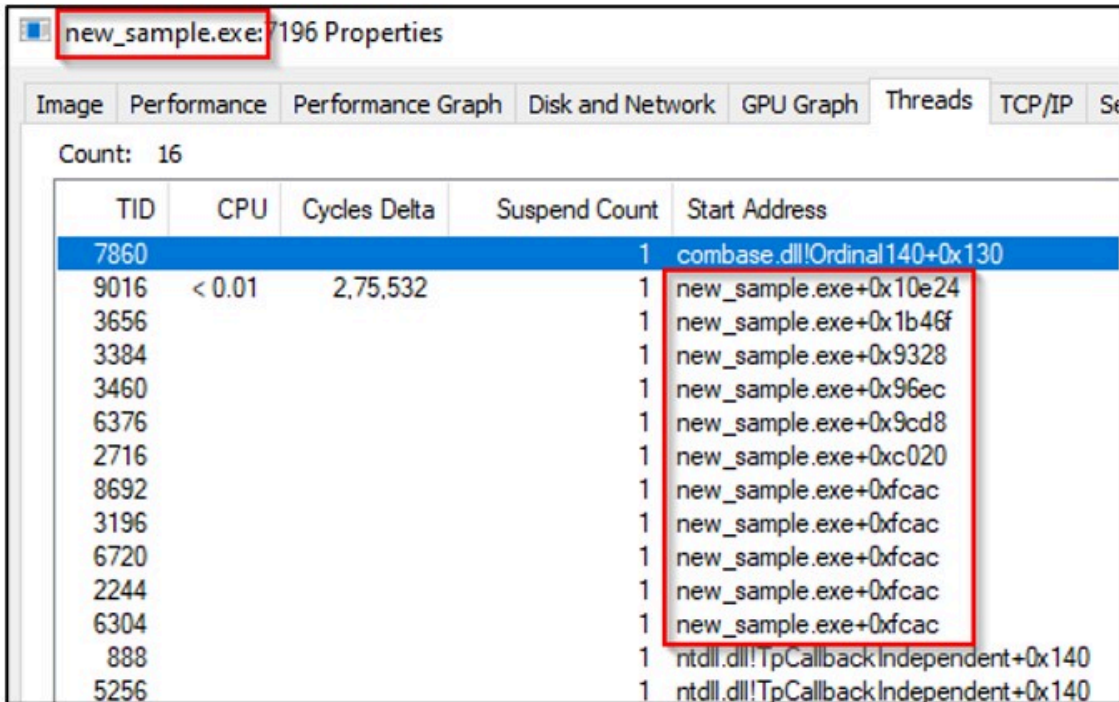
new_sample.exe:7196 Properties

Image | Performance | Performance Graph | Disk and Network | GPU Graph | Threads | TCP/IP | Se

Count: 16

| TID | CPU | Cycles Delta | Suspend Count | Start Address |
|---|---|---|---|---|
| 7860 | | | 1 | combase.dll!Ordinal140+0x130 |
| 9016 | < 0.01 | 2,75,532 | 1 | new_sample.exe+0x10e24 |
| 3656 | | | 1 | new_sample.exe+0x1b46f |
| 3384 | | | 1 | new_sample.exe+0x9328 |
| 3460 | | | 1 | new_sample.exe+0x96ec |
| 6376 | | | 1 | new_sample.exe+0x9cd8 |
| 2716 | | | 1 | new_sample.exe+0xc020 |
| 8692 | | | 1 | new_sample.exe+0xfcac |
| 3196 | | | 1 | new_sample.exe+0xfcac |
| 6720 | | | 1 | new_sample.exe+0xfcac |
| 2244 | | | 1 | new_sample.exe+0xfcac |
| 6304 | | | 1 | new_sample.exe+0xfcac |
| 888 | | | 1 | ntdll.dll!TpCallbackIndependent+0x140 |
| 5256 | | | 1 | ntdll.dll!TpCallbackIndependent+0x140 |